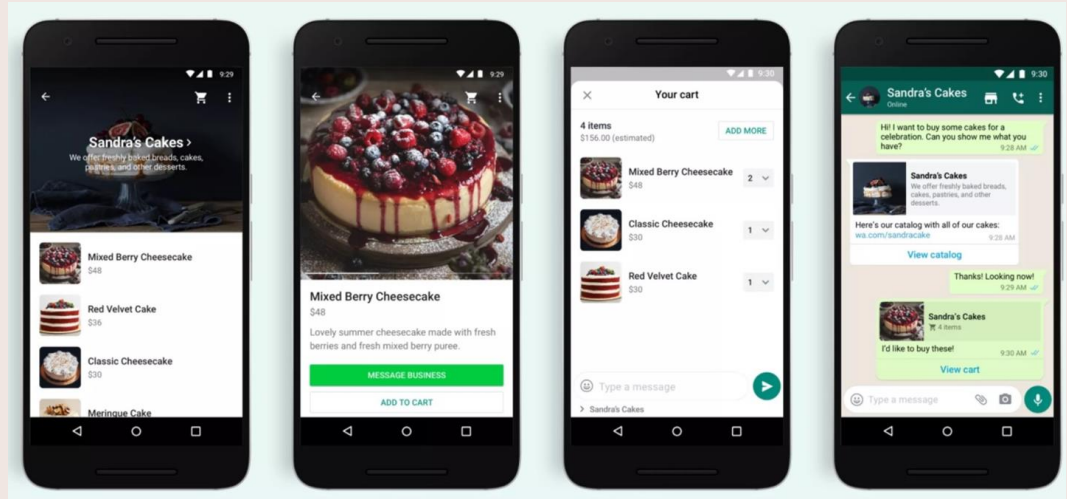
9:29

Sandra's Cakes >

We offer freshly baked breads, cakes, pastries, and other desserts.

Mixed Berry Cheesecake
$48

Red Velvet Cake
$36

Classic Cheesecake
$30

Meringue Cake

9:29

Mixed Berry Cheesecake

$48

Lovely summer cheesecake made with fresh berries and fresh mixed berry puree.

MESSAGE BUSINESS

ADD TO CART

9:30

Your cart

4 items
$156.00 (estimated)

ADD MORE

Mixed Berry Cheesecake
$48
2

Classic Cheesecake
$30
1

Red Velvet Cake
$30
1

Type a message

> Sandra's Cakes

9:30

Sandra's Cakes
Online

Hi! I want to buy some cakes for a celebration. Can you show me what you have?
9:28 AM

Sandra's Cakes
We offer freshly baked breads, cakes, pastries, and other desserts.

Here's our catalog with all of our cakes: wa.com/sandracake
9:28 AM

View catalog

Thanks! Looking now!
9:29 AM

Sandra's Cakes
4 items

I'd like to buy these!
9:30 AM

View cart

Type a message